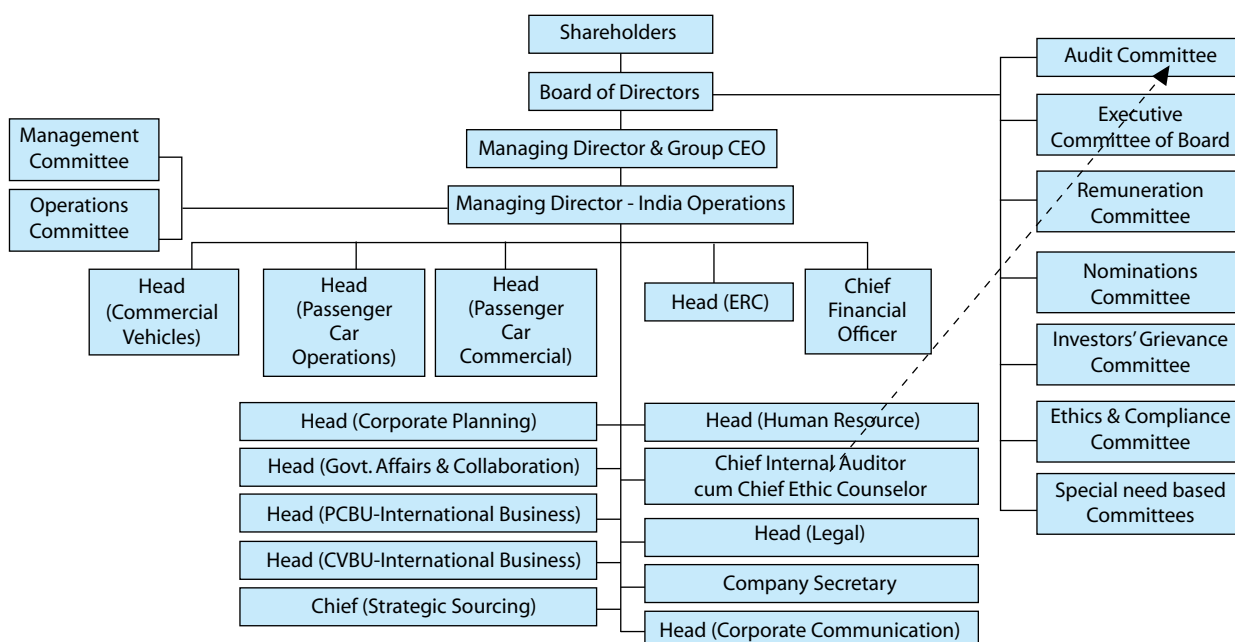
Shareholders

Board of Directors

Managing Director & Group CEO

Managing Director - India Operations

Management Committee

Operations Committee

Head (Commercial Vehicles)

Head (Passenger Car Operations)

Head (Passenger Car Commercial)

Head (ERC)

Chief Financial Officer

Head (Corporate Planning)

Head (Govt. Affairs & Collaboration)

Head (PCBU-International Business)

Head (CVBU-International Business)

Chief (Strategic Sourcing)

Head (Human Resource)

Chief Internal Auditor cum Chief Ethic Counselor

Head (Legal)

Company Secretary

Head (Corporate Communication)

Audit Committee

Executive Committee of Board

Remuneration Committee

Nominations Committee

Investors' Grievance Committee

Ethics & Compliance Committee

Special need based Committees